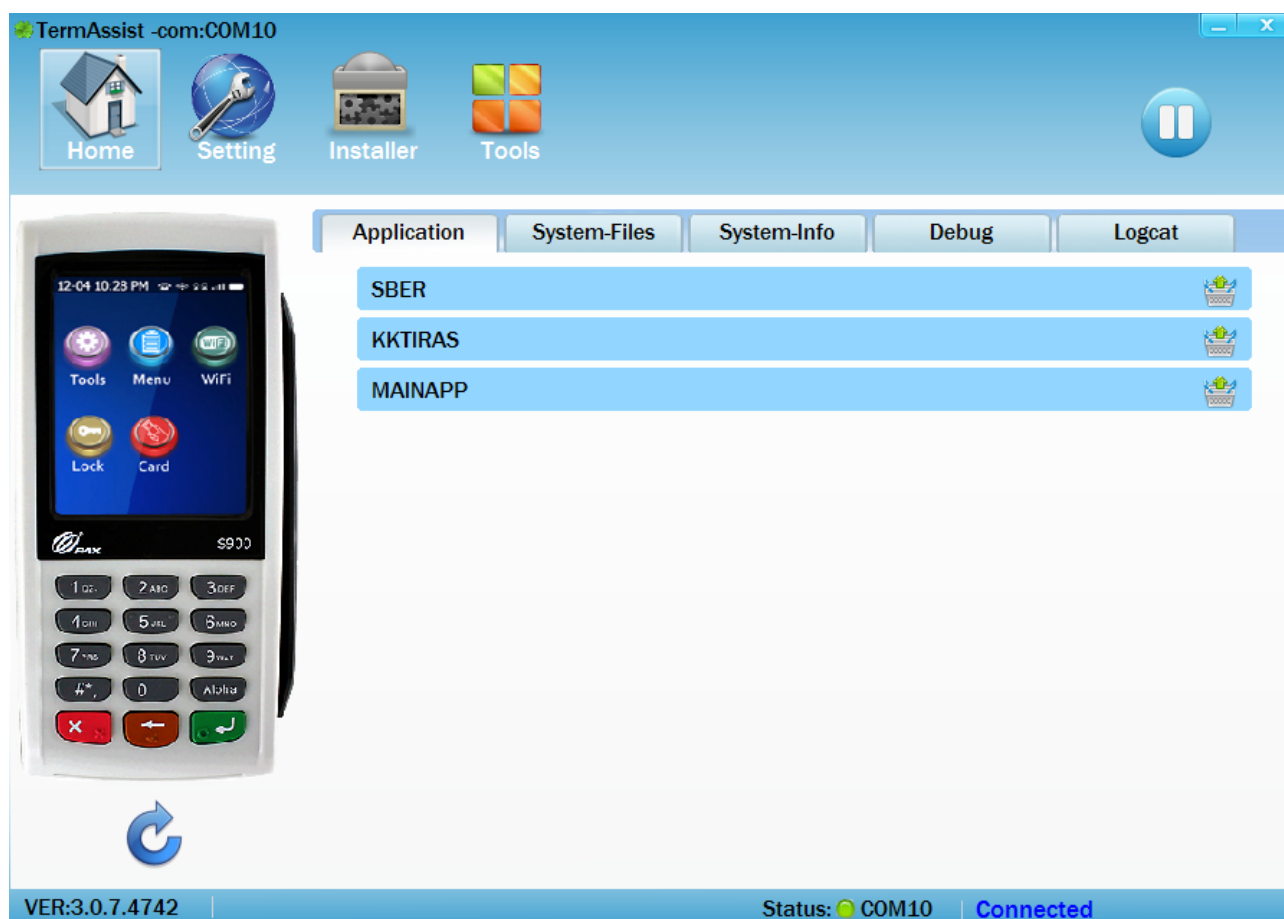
TermAssist -com:COM10

Home Setting Installer Tools

Application | System-Files | System-Info | Debug | Logcat

SBER

KKTIRAS

MAINAPP

12-04 10:23 PM

Tools Menu WiFi

Lock Card

PAX S900

1 2ABC 3DEF
4GHI 5JKL 6MNO
7PRS 8TUV 9WXY
#*, 0 Alpha

VER:3.0.7.4742

Status: COM10 Connected